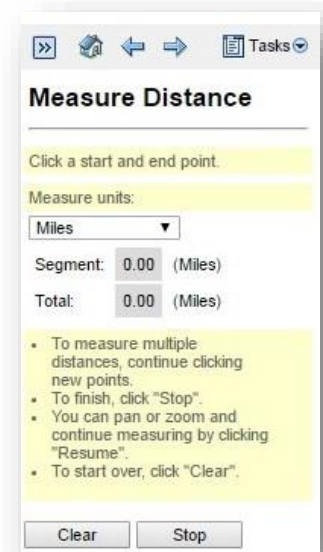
Tasks

Measure Distance

Click a start and end point.

Measure units:

Miles

Segment: 0.00 (Miles)

Total: 0.00 (Miles)

- To measure multiple distances, continue clicking new points.
- To finish, click "Stop".
- You can pan or zoom and continue measuring by clicking "Resume".
- To start over, click "Clear".

Clear Stop